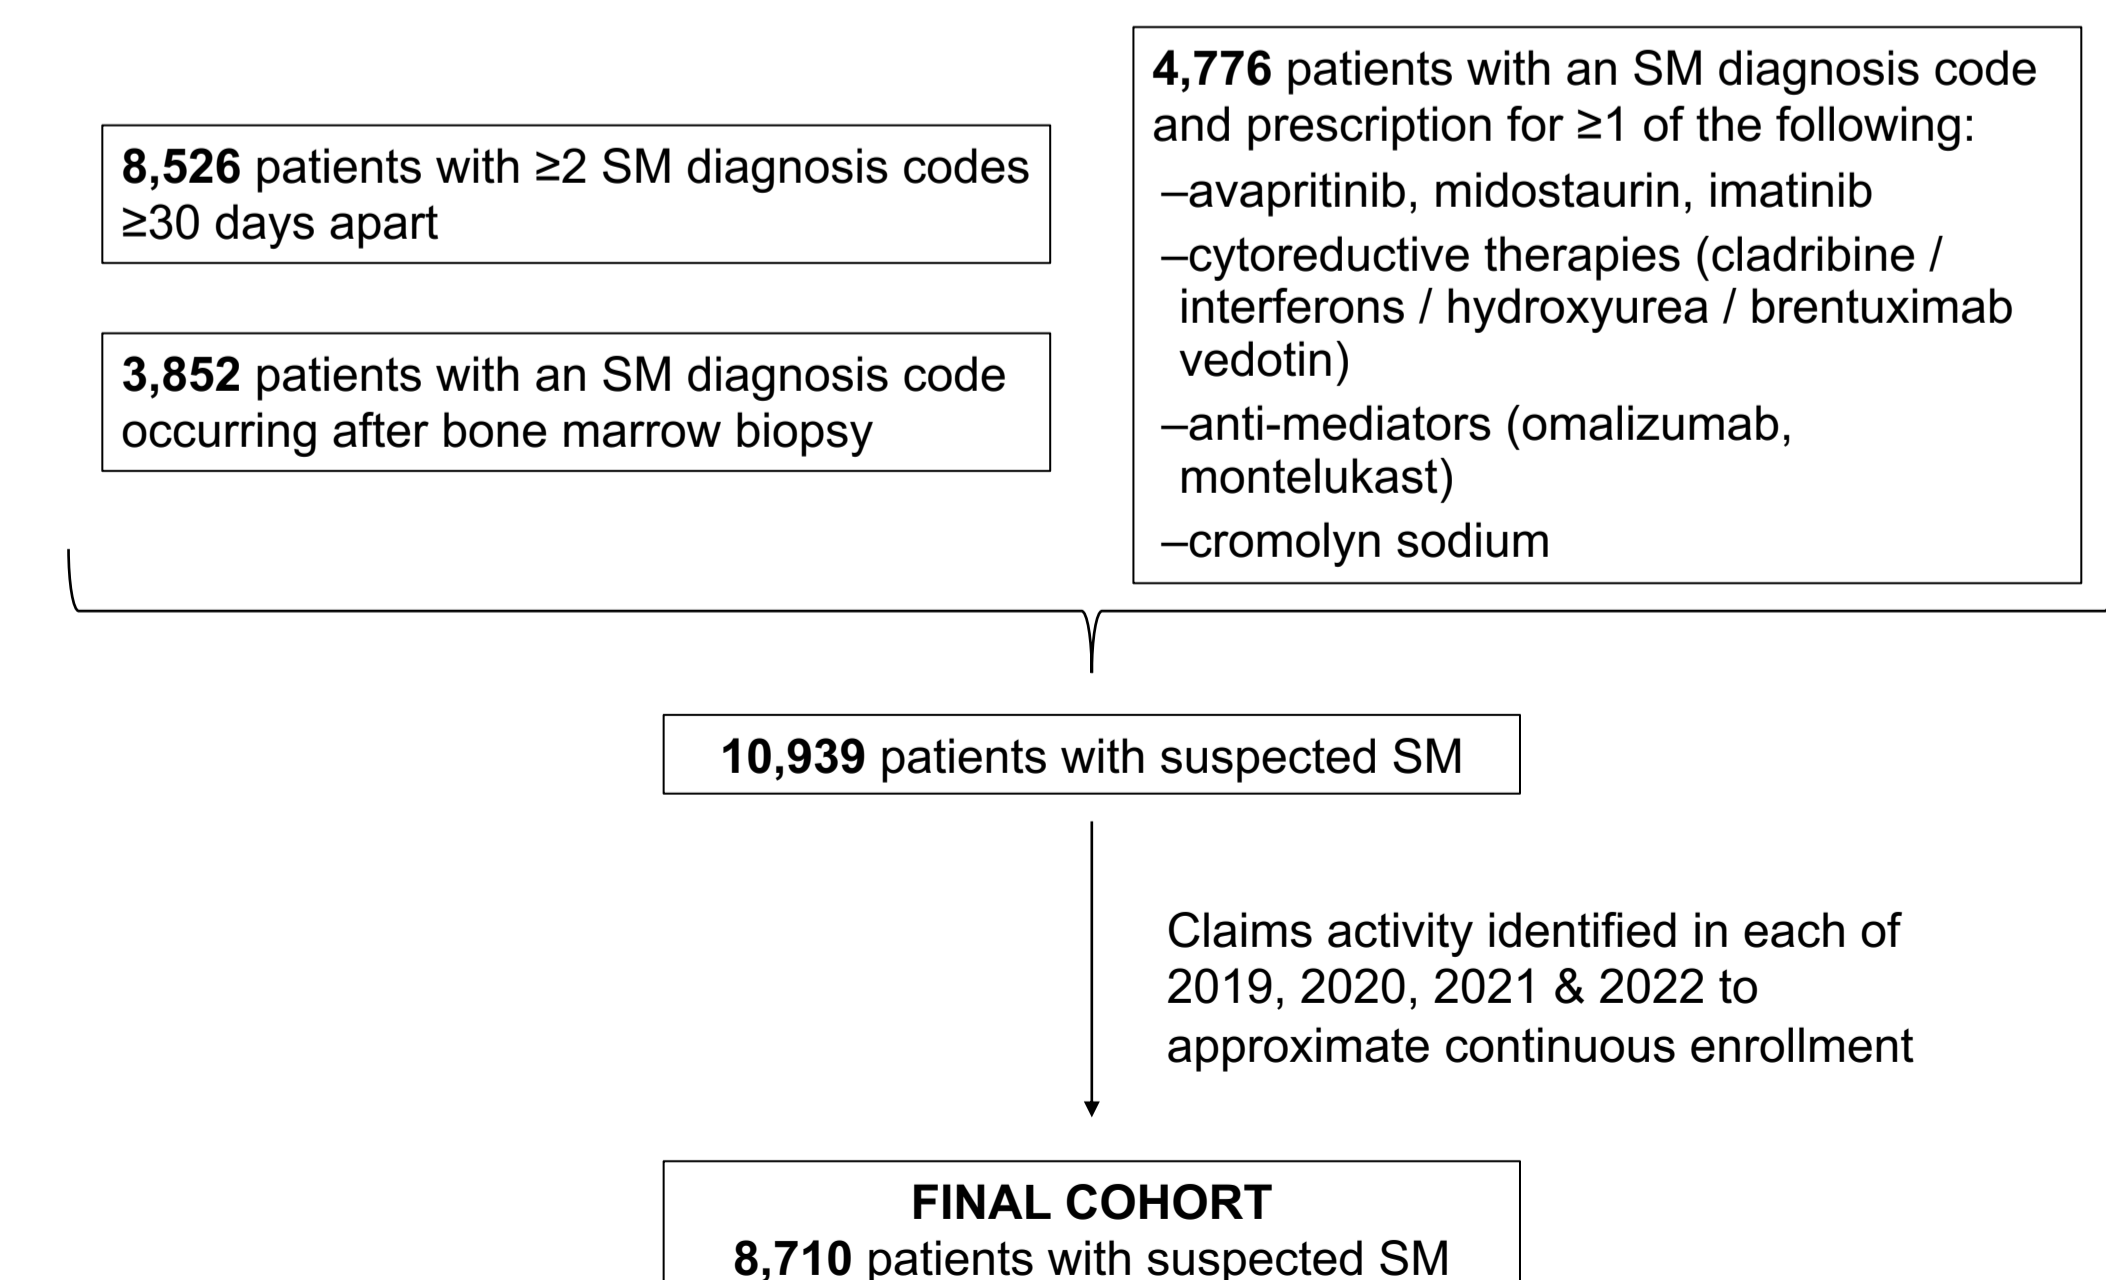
**8,526** patients with ≥2 SM diagnosis codes ≥30 days apart

**3,852** patients with an SM diagnosis code occurring after bone marrow biopsy

**4,776** patients with an SM diagnosis code and prescription for ≥1 of the following:
–avapritinib, midostaurin, imatinib
–cytoreductive therapies (cladribine / interferons / hydroxyurea / brentuximab vedotin)
–anti-mediators (omalizumab, montelukast)
–cromolyn sodium

**10,939** patients with suspected SM

Claims activity identified in each of 2019, 2020, 2021 & 2022 to approximate continuous enrollment

**FINAL COHORT**
**8,710** patients with suspected SM